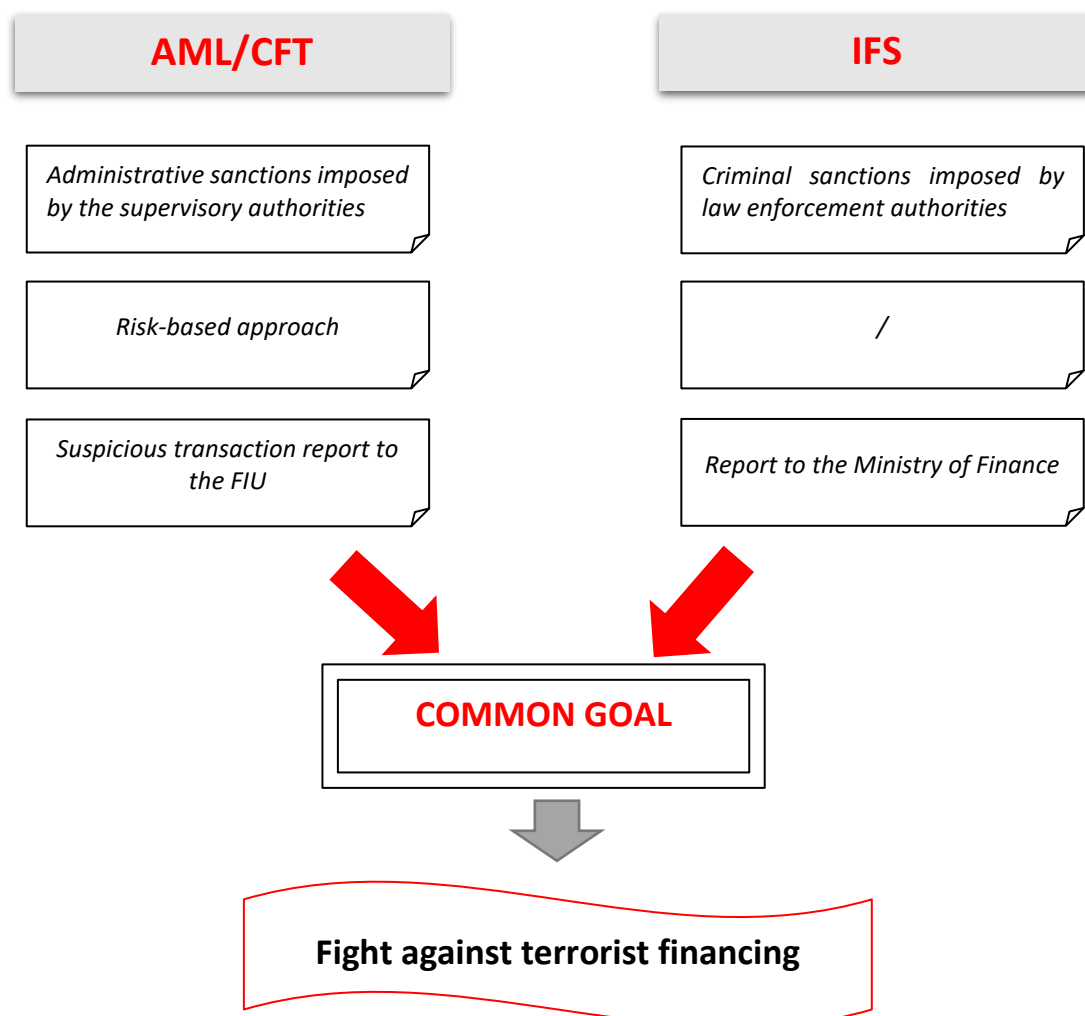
AML/CFT

Administrative sanctions imposed by the supervisory authorities

Risk-based approach

Suspicious transaction report to the FIU

IFS

Criminal sanctions imposed by law enforcement authorities

/

Report to the Ministry of Finance

COMMON GOAL

Fight against terrorist financing